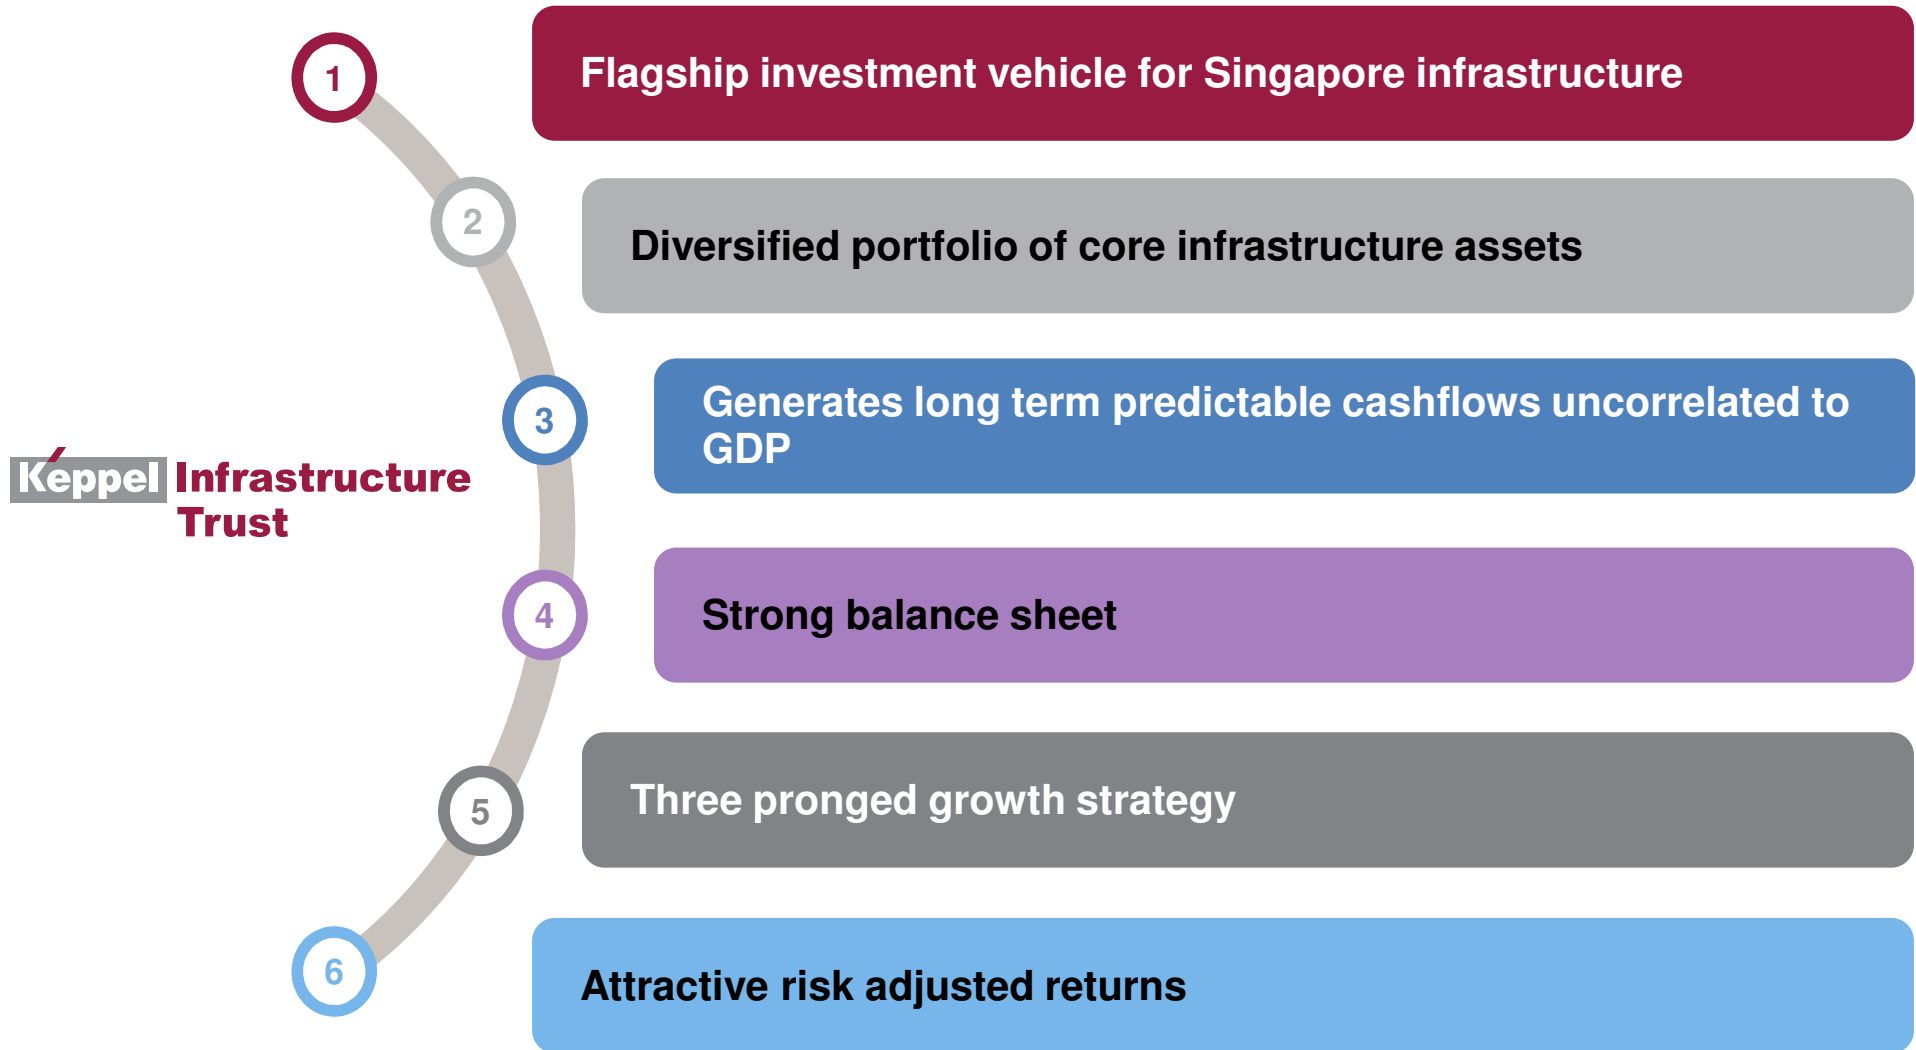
1
Flagship investment vehicle for Singapore infrastructure

2
Diversified portfolio of core infrastructure assets

Keppel Infrastructure Trust

3
Generates long term predictable cashflows uncorrelated to GDP

4
Strong balance sheet

5
Three pronged growth strategy

6
Attractive risk adjusted returns